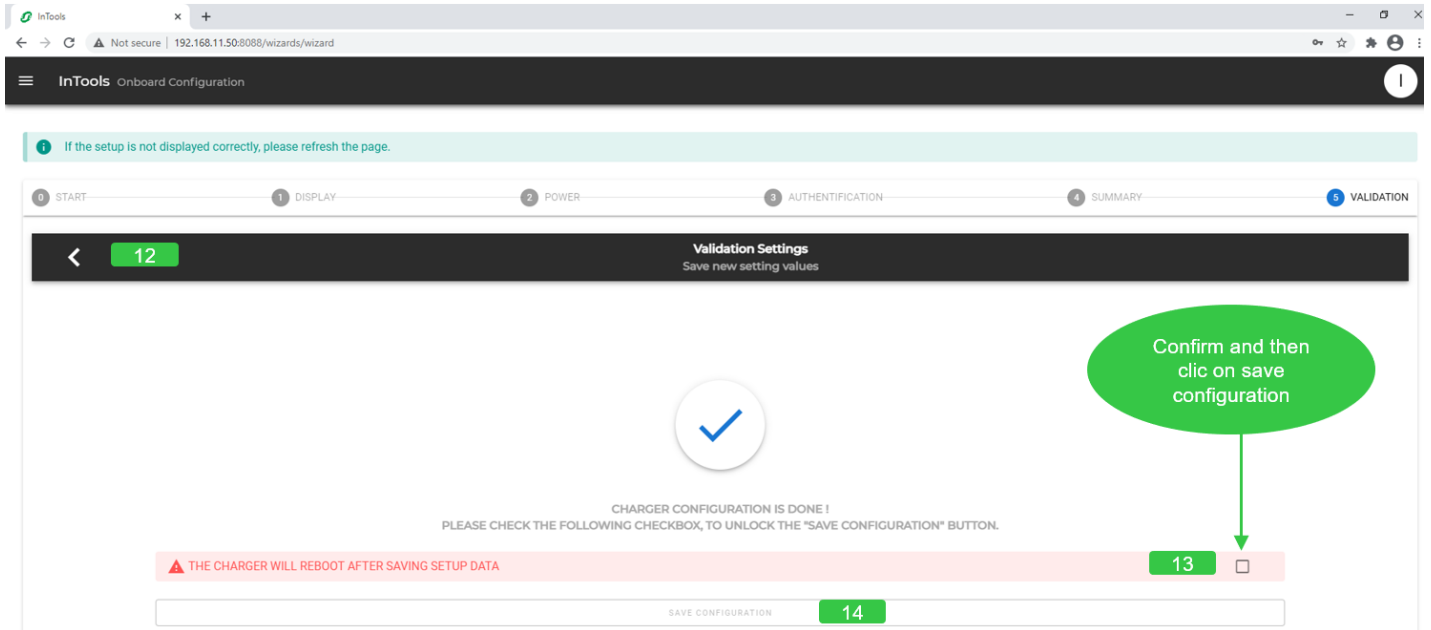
InTools
Not secure | 192.168.11.50:8088/wizards/wizard

InTools Onboard Configuration

I

If the setup is not displayed correctly, please refresh the page.

0 START 1 DISPLAY 2 POWER 3 AUTHENTIFICATION 4 SUMMARY 5 VALIDATION

12

Validation Settings
Save new setting values

Confirm and then clic on save configuration

CHARGER CONFIGURATION IS DONE !
PLEASE CHECK THE FOLLOWING CHECKBOX, TO UNLOCK THE "SAVE CONFIGURATION" BUTTON.

THE CHARGER WILL REBOOT AFTER SAVING SETUP DATA

13

SAVE CONFIGURATION

14